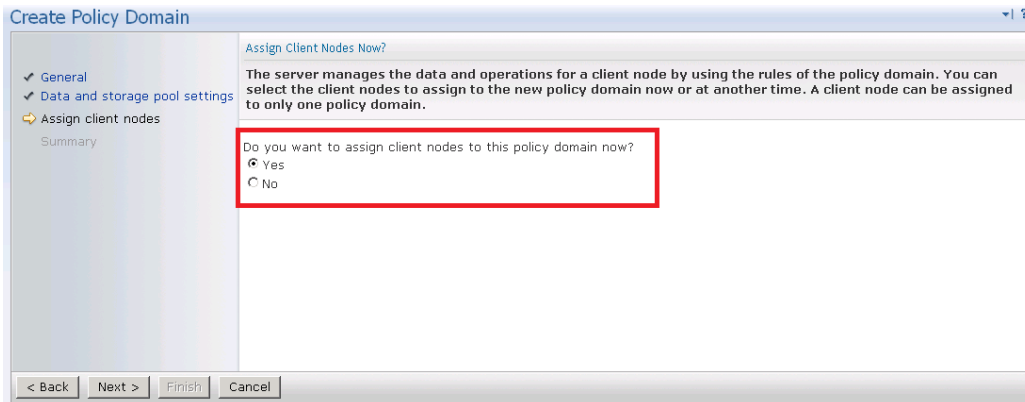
Create Policy Domain

General
Data and storage pool settings
Assign client nodes
Summary

Assign Client Nodes Now?

The server manages the data and operations for a client node by using the rules of the policy domain. You can select the client nodes to assign to the new policy domain now or at another time. A client node can be assigned to only one policy domain.

Do you want to assign client nodes to this policy domain now?
Yes
No

< Back | Next > | Finish | Cancel